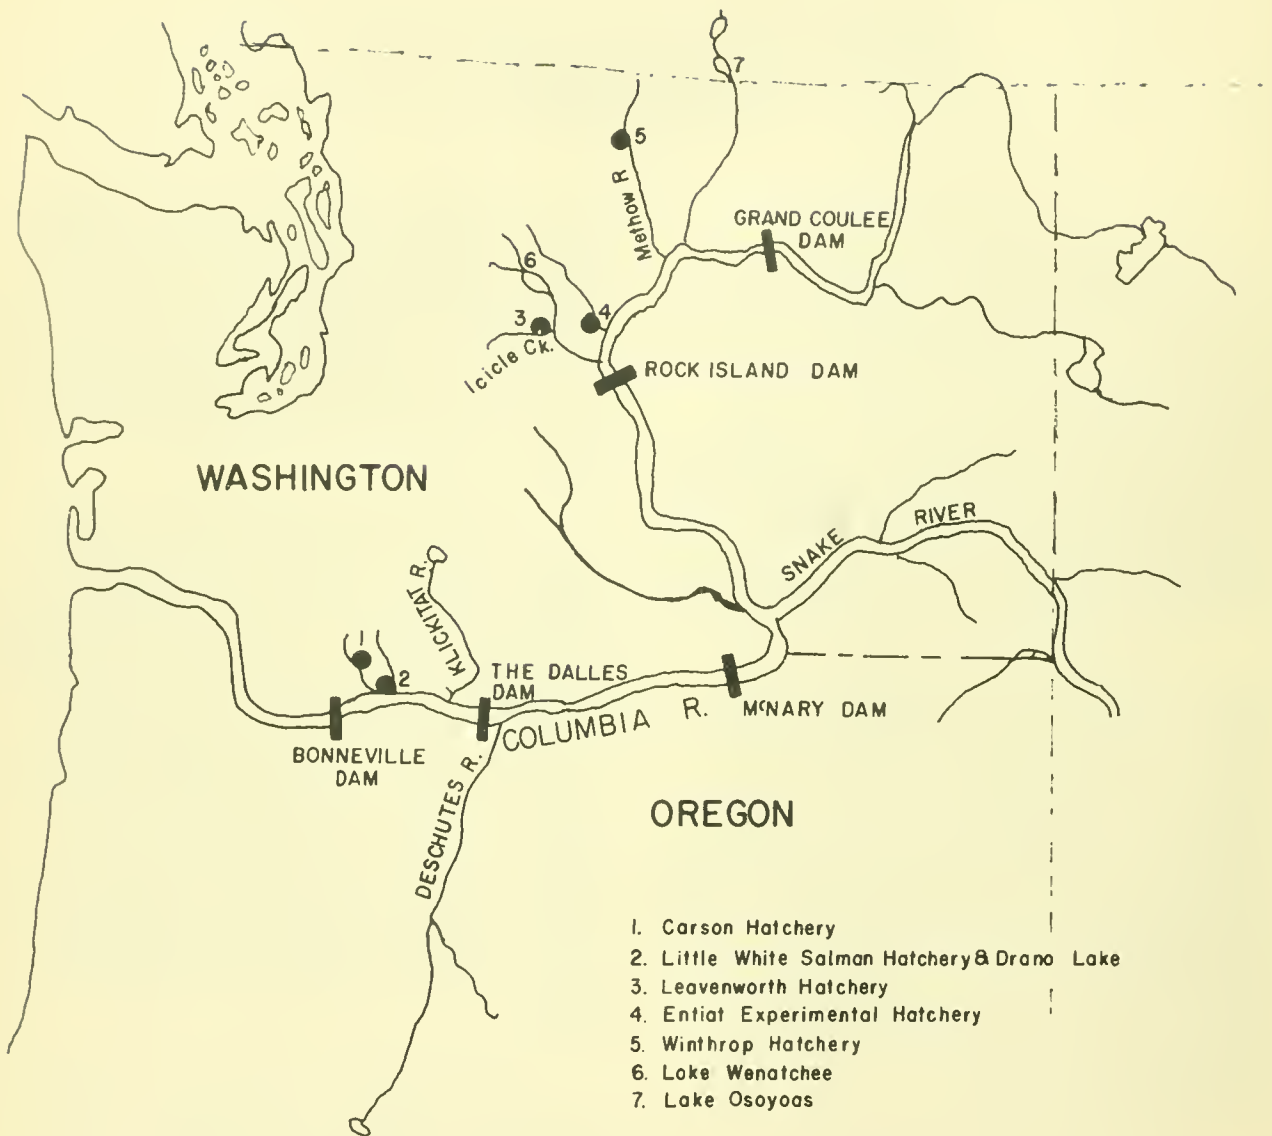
7

5

Methow R.

GRAND COULEE DAM

6

3

4

Icicle Ck.

ROCK ISLAND DAM

WASHINGTON

SNAKE

RIVER

KLICKITAT R.

1

2

THE DALLES DAM

McNARY DAM

COLUMBIA R.

BONNEVILLE DAM

DESCHUTES R.

OREGON

1. Carson Hatchery
2. Little White Salman Hatchery & Drano Lake
3. Leavenworth Hatchery
4. Entiat Experimental Hatchery
5. Winthrop Hatchery
6. Lake Wenatchee
7. Lake Osoyoas